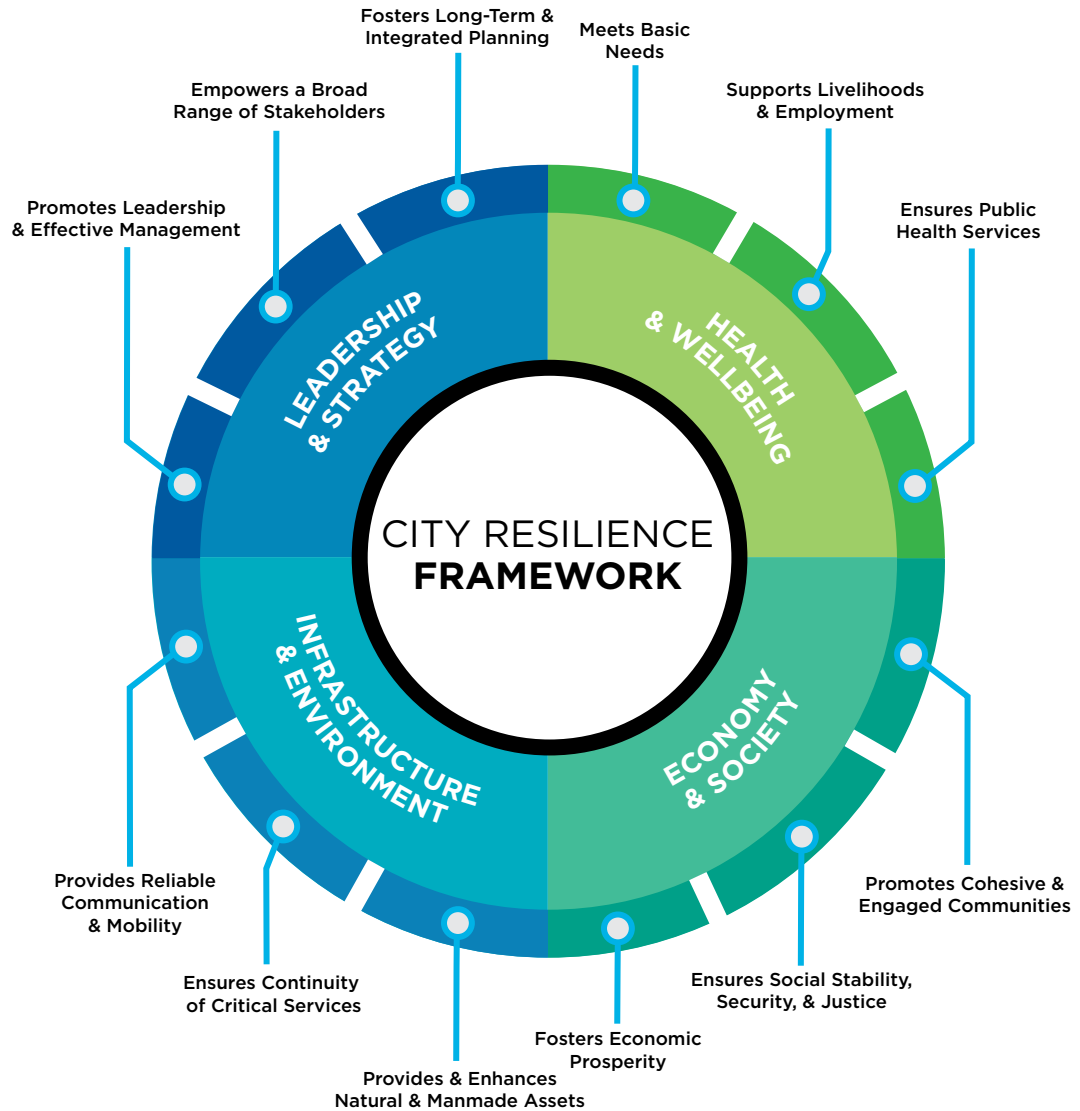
Fosters Long-Term & Integrated Planning

Meets Basic Needs

Empowers a Broad Range of Stakeholders

Supports Livelihoods & Employment

Promotes Leadership & Effective Management

Ensures Public Health Services

LEADERSHIP & STRATEGY

HEALTH & WELLBEING

CITY RESILIENCE FRAMEWORK

INFRASTRUCTURE & ENVIRONMENT

ECONOMY & SOCIETY

Provides Reliable Communication & Mobility

Promotes Cohesive & Engaged Communities

Ensures Continuity of Critical Services

Ensures Social Stability, Security, & Justice

Fosters Economic Prosperity

Provides & Enhances Natural & Manmade Assets